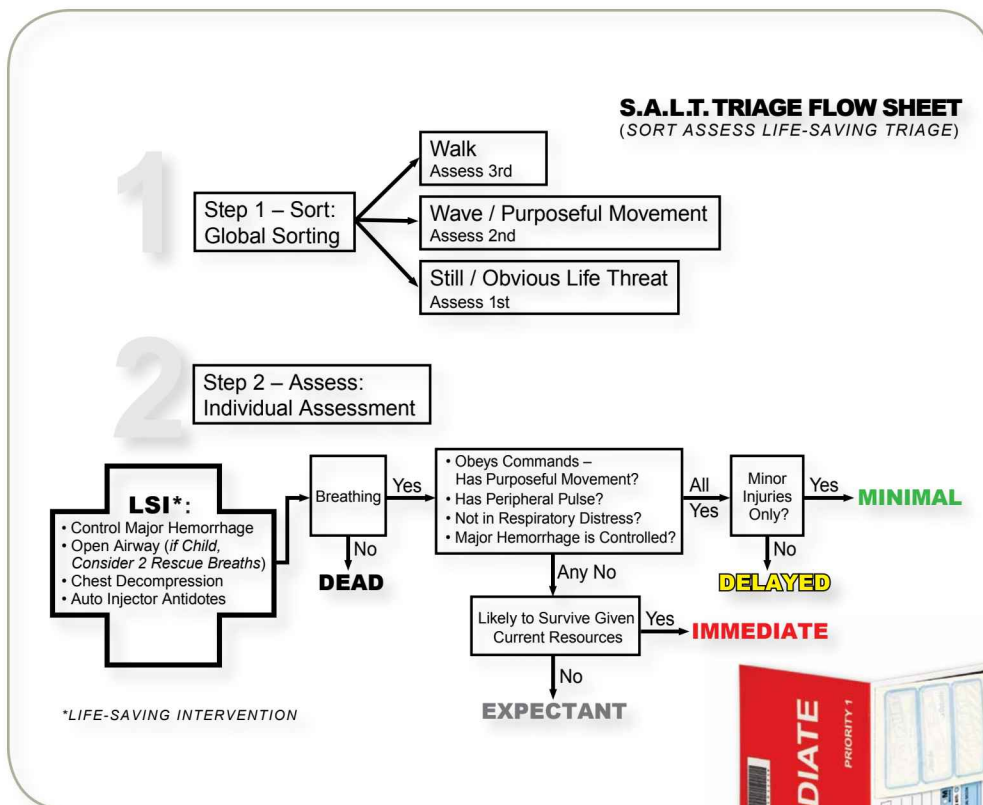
S.A.L.T. TRIAGE FLOW SHEET
(SORT ASSESS LIFE-SAVING TRIAGE)

1

Step 1 – Sort: Global Sorting

Walk
Assess 3rd

Wave / Purposeful Movement
Assess 2nd

Still / Obvious Life Threat
Assess 1st

2

Step 2 – Assess: Individual Assessment

LSI*:
• Control Major Hemorrhage
• Open Airway (if Child, Consider 2 Rescue Breaths)
• Chest Decompression
• Auto Injector Antidotes

Breathing

Yes

No

DEAD

• Obeys Commands – Has Purposeful Movement?
• Has Peripheral Pulse?
• Not in Respiratory Distress?
• Major Hemorrhage is Controlled?

All Yes

Minor Injuries Only?

Yes

MINIMAL

No

DELAYED

Any No

Likely to Survive Given Current Resources

Yes

IMMEDIATE

No

EXPECTANT

*LIFE-SAVING INTERVENTION

DIATE

PRIORITY 1